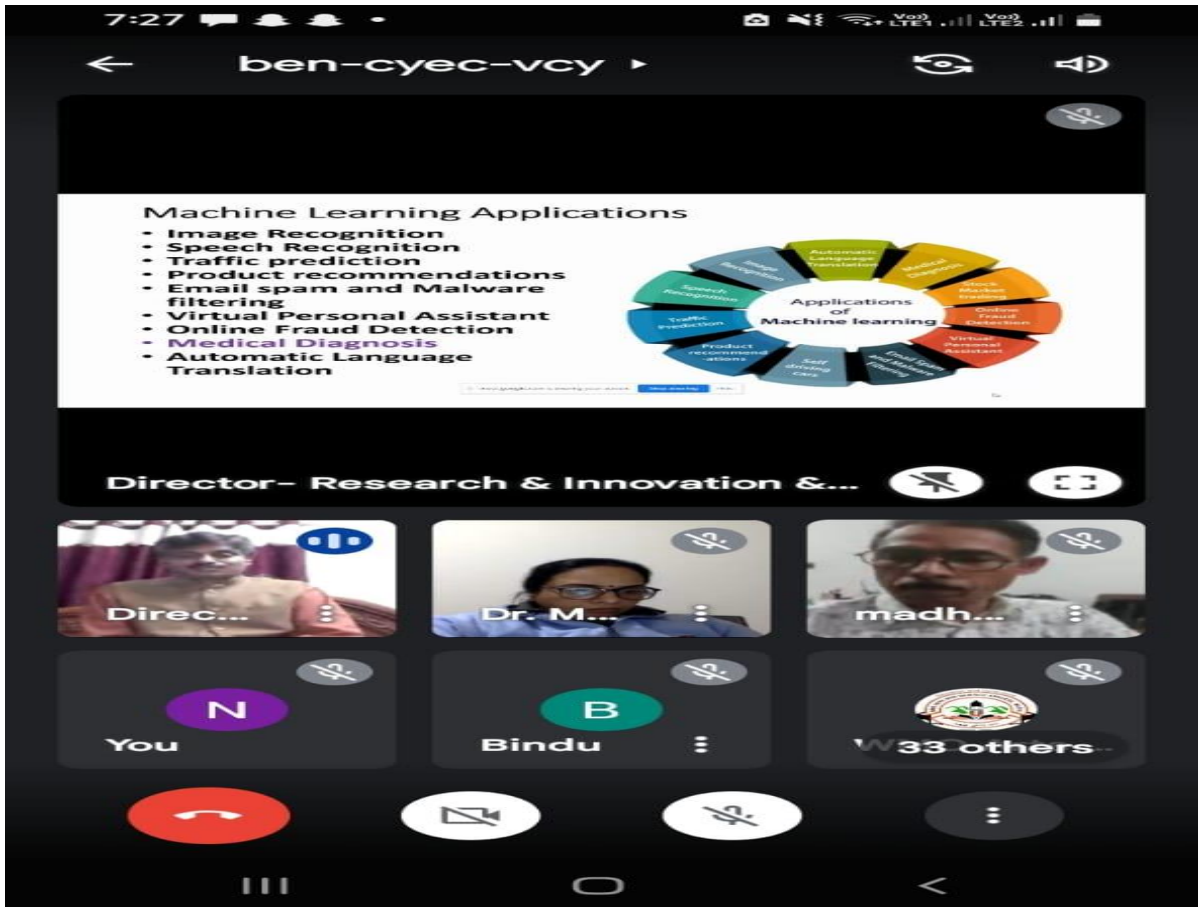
7:27

ben-cyec-vcy ▸

Machine Learning Applications
• Image Recognition
• Speech Recognition
• Traffic prediction
• Product recommendations
• Email spam and Malware filtering
• Virtual Personal Assistant
• Online Fraud Detection
• Medical Diagnosis
• Automatic Language Translation

Applications of Machine learning
Automatic Language Translation
Medical Diagnosis
Stock Market trading
Online Fraud Detection
Virtual Personal Assistant
Email Spam and Malware filtering
Self driving cars
Product recommendations
Traffic Prediction
Speech Recognition
Image Recognition

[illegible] Stop sharing Hide

Director- Research & Innovation &...

Direc...
Dr. M...
madh...
N
You
B
Bindu
W
33 others